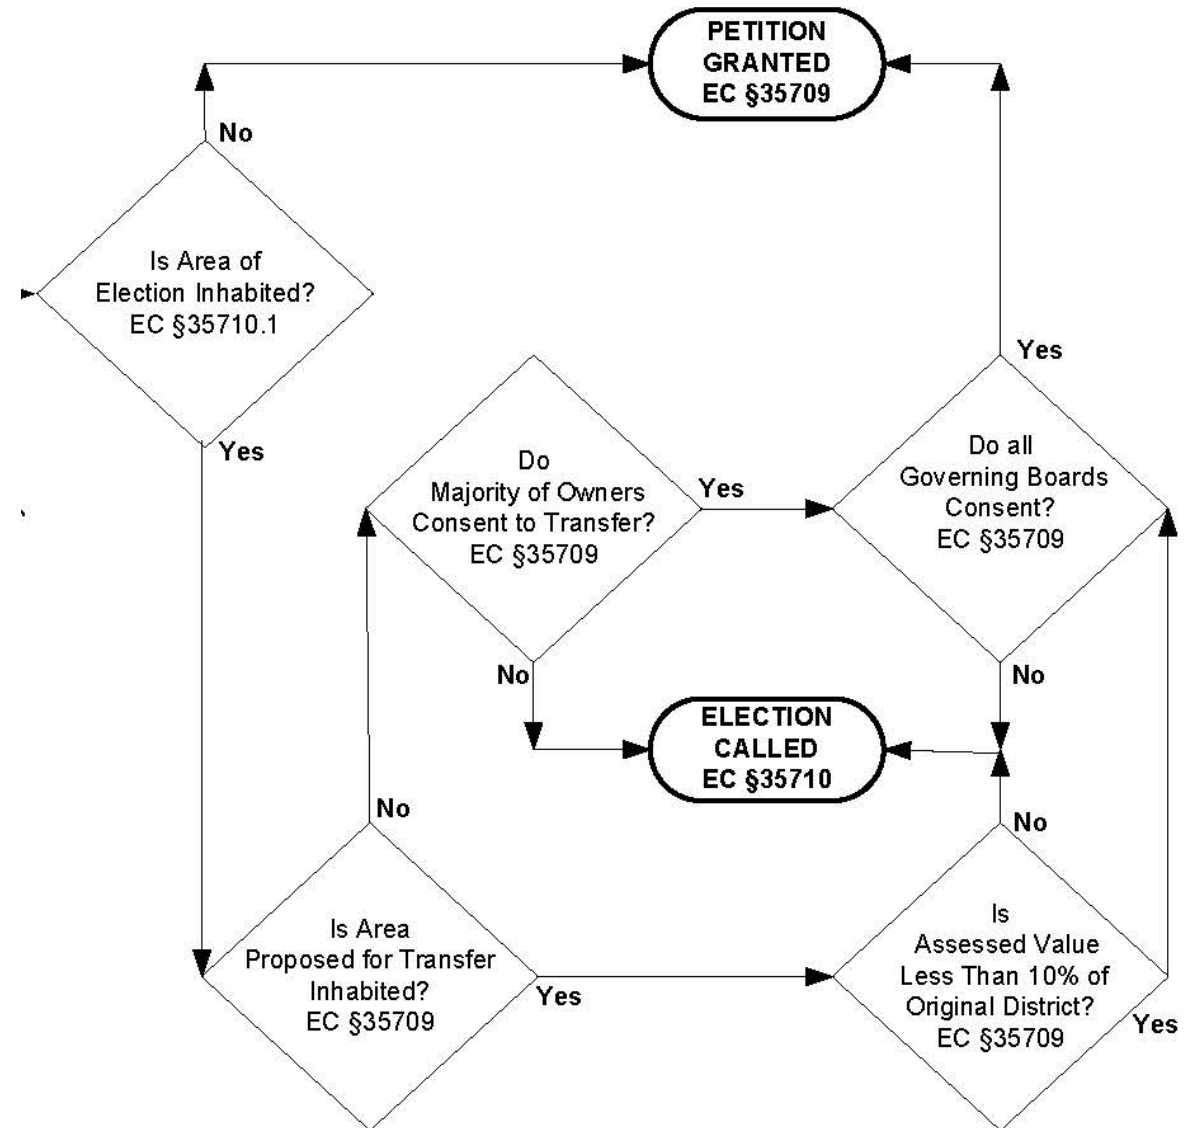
PETITION GRANTED EC §35709

No

Is Area of Election Inhabited? EC §35710.1

Yes

Yes

Do Majority of Owners Consent to Transfer? EC §35709

Yes

Do all Governing Boards Consent? EC §35709

No

No

ELECTION CALLED EC §35710

No

No

Is Area Proposed for Transfer Inhabited? EC §35709

Yes

Is Assessed Value Less Than 10% of Original District? EC §35709

Yes